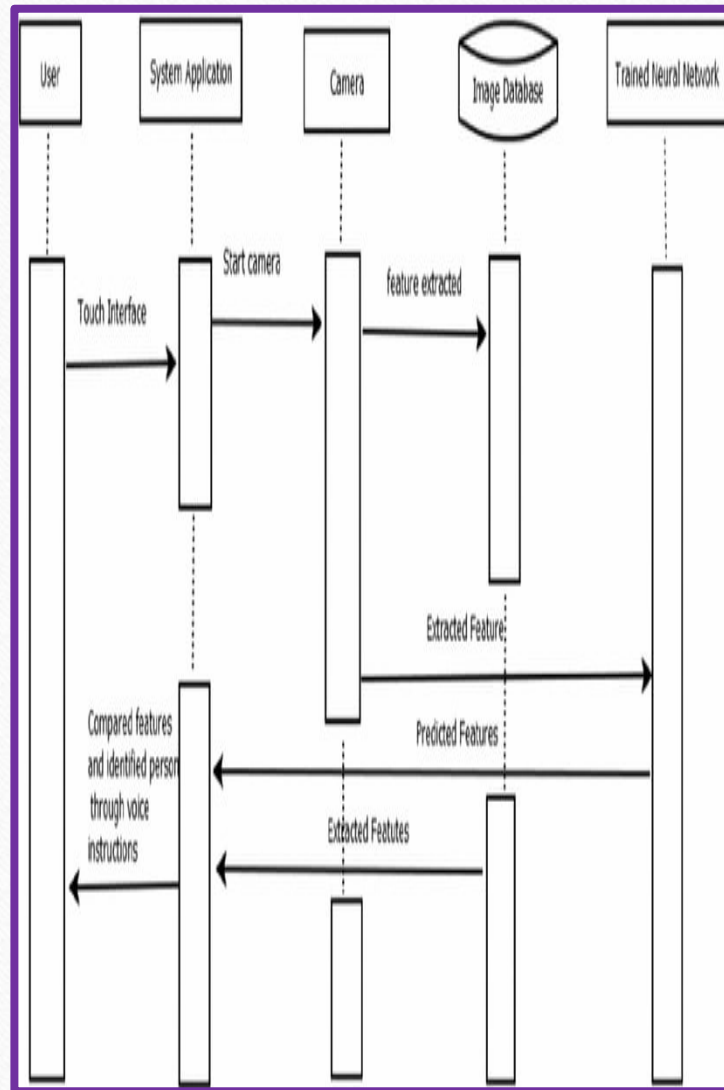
User

System Application

Camera

Image Database

Trained Neural Network

Touch Interface

Start camera

feature extracted

Extracted Feature

Predicted Features

Compared features and identified person through voice instructions

Extracted Featutes